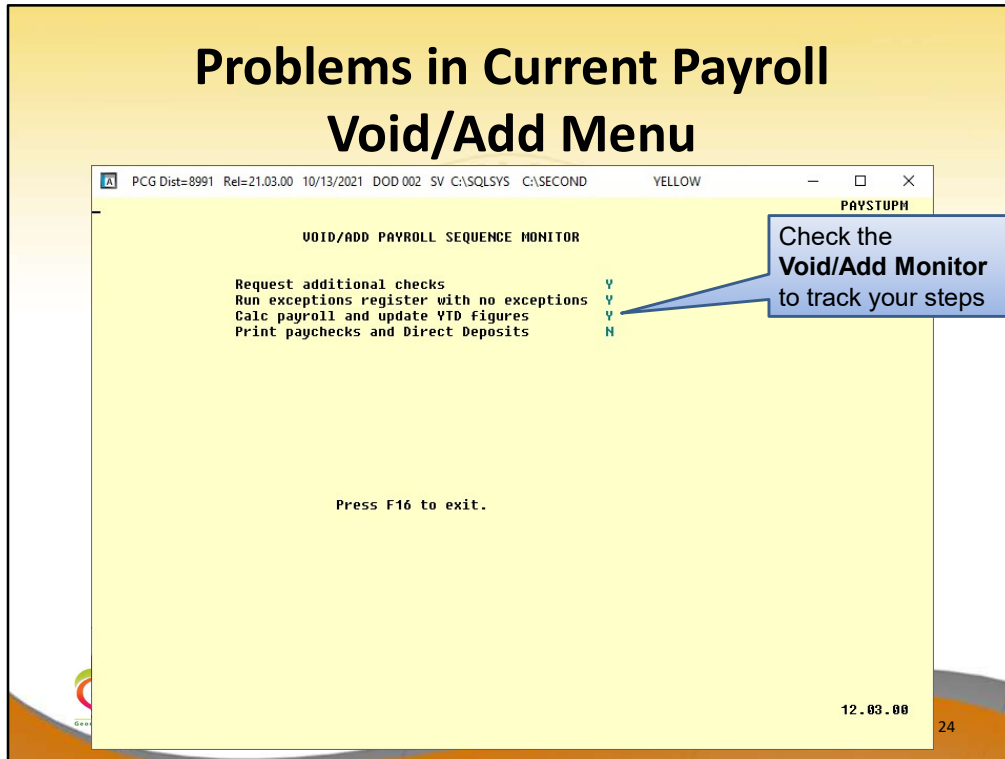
Problems in Current Payroll Void/Add Menu

PCG Dist=8991 Rel=21.03.00 10/13/2021 DOD 002 SV C:\SQLSYS C:\SECOND YELLOW

PAYSTUPM

VOID/ADD PAYROLL SEQUENCE MONITOR

Request additional checks Y
Run exceptions register with no exceptions Y
Calc payroll and update YTD figures Y
Print paychecks and Direct Deposits N

Check the **Void/Add Monitor** to track your steps

Press F16 to exit.

12.03.00

24